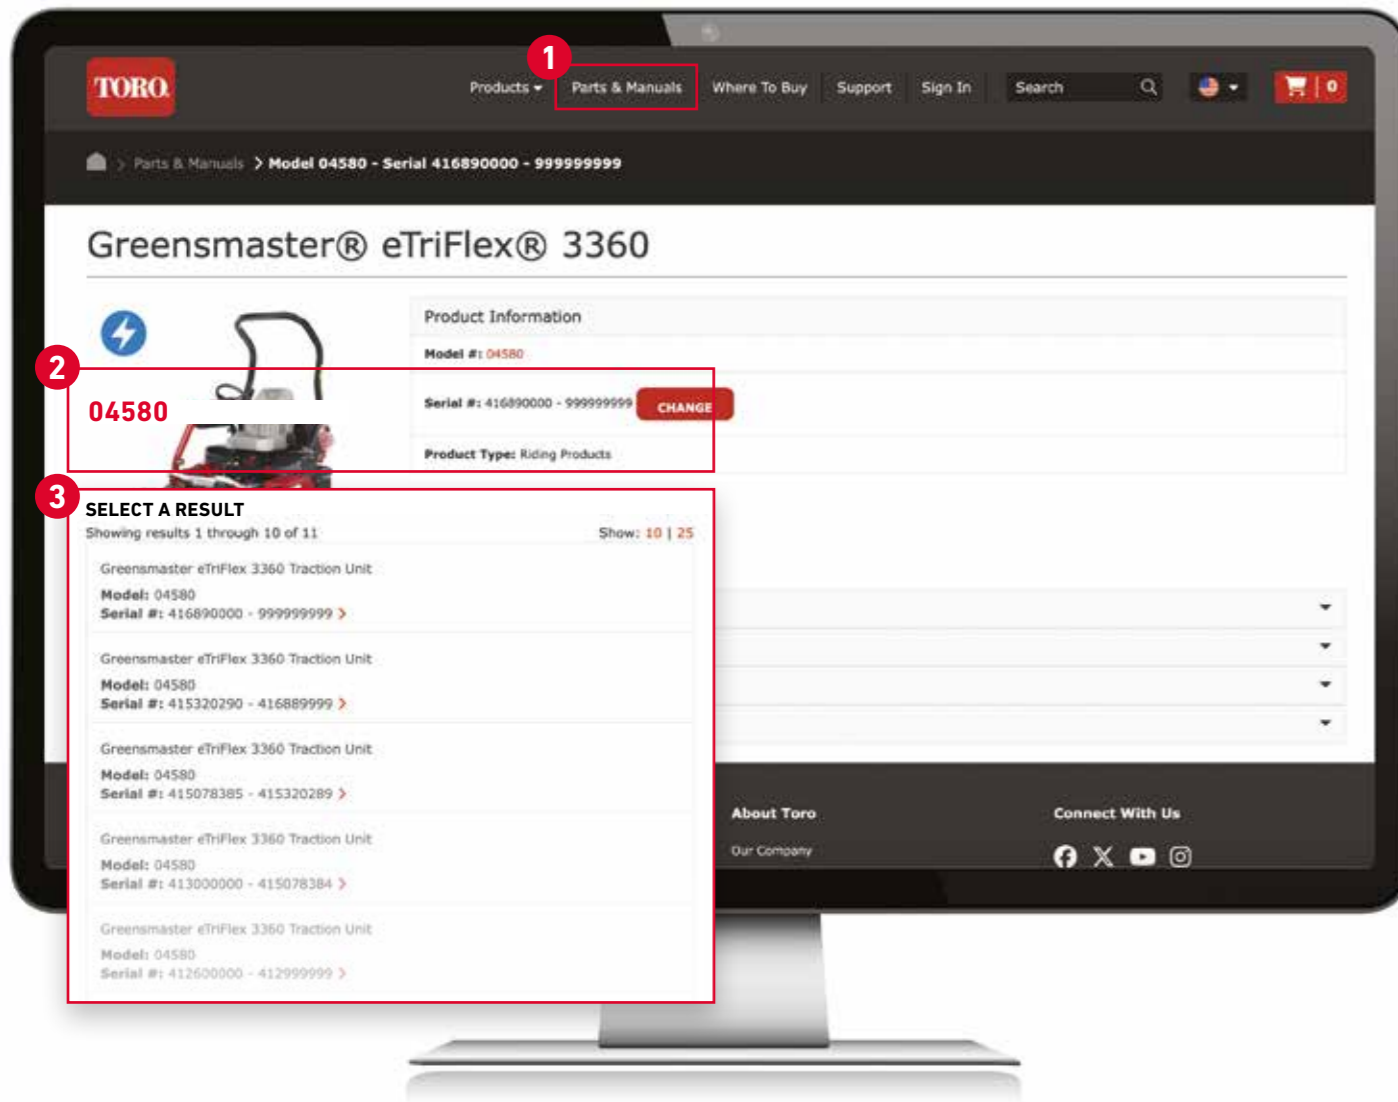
TORO

Products ▾ 1 Parts & Manuals Where To Buy Support Sign In Search 0

> Parts & Manuals > Model 04580 - Serial 416890000 - 999999999

Greensmaster® eTriFlex® 3360

Product Information

Model #: 04580

2 04580

Serial #: 416890000 - 999999999 CHANGE

Product Type: Riding Products

3 SELECT A RESULT

Showing results 1 through 10 of 11 Show: 10 | 25

Greensmaster eTriFlex 3360 Traction Unit
Model: 04580
Serial #: 416890000 - 999999999 >

Greensmaster eTriFlex 3360 Traction Unit
Model: 04580
Serial #: 415320290 - 416889999 >

Greensmaster eTriFlex 3360 Traction Unit
Model: 04580
Serial #: 415078385 - 415320289 >

Greensmaster eTriFlex 3360 Traction Unit
Model: 04580
Serial #: 413000000 - 415078384 >

Greensmaster eTriFlex 3360 Traction Unit
Model: 04580
Serial #: 412600000 - 412999999 >

About Toro
Our Company

Connect With Us